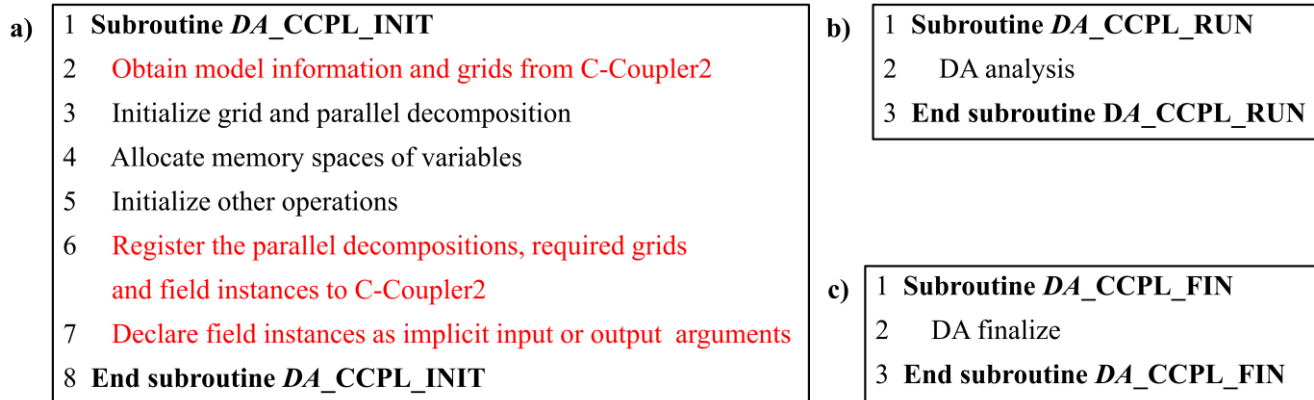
a)

1 **Subroutine *DA*_CCPL_INIT**
2 Obtain model information and grids from C-Coupler2
3 Initialize grid and parallel decomposition
4 Allocate memory spaces of variables
5 Initialize other operations
6 Register the parallel decompositions, required grids and field instances to C-Coupler2
7 Declare field instances as implicit input or output arguments
8 **End subroutine *DA*_CCPL_INIT**

b)

1 **Subroutine *DA*_CCPL_RUN**
2 DA analysis
3 **End subroutine D*A*_CCPL_RUN**

c)

1 **Subroutine *DA*_CCPL_FIN**
2 DA finalize
3 **End subroutine *DA*_CCPL_FIN**